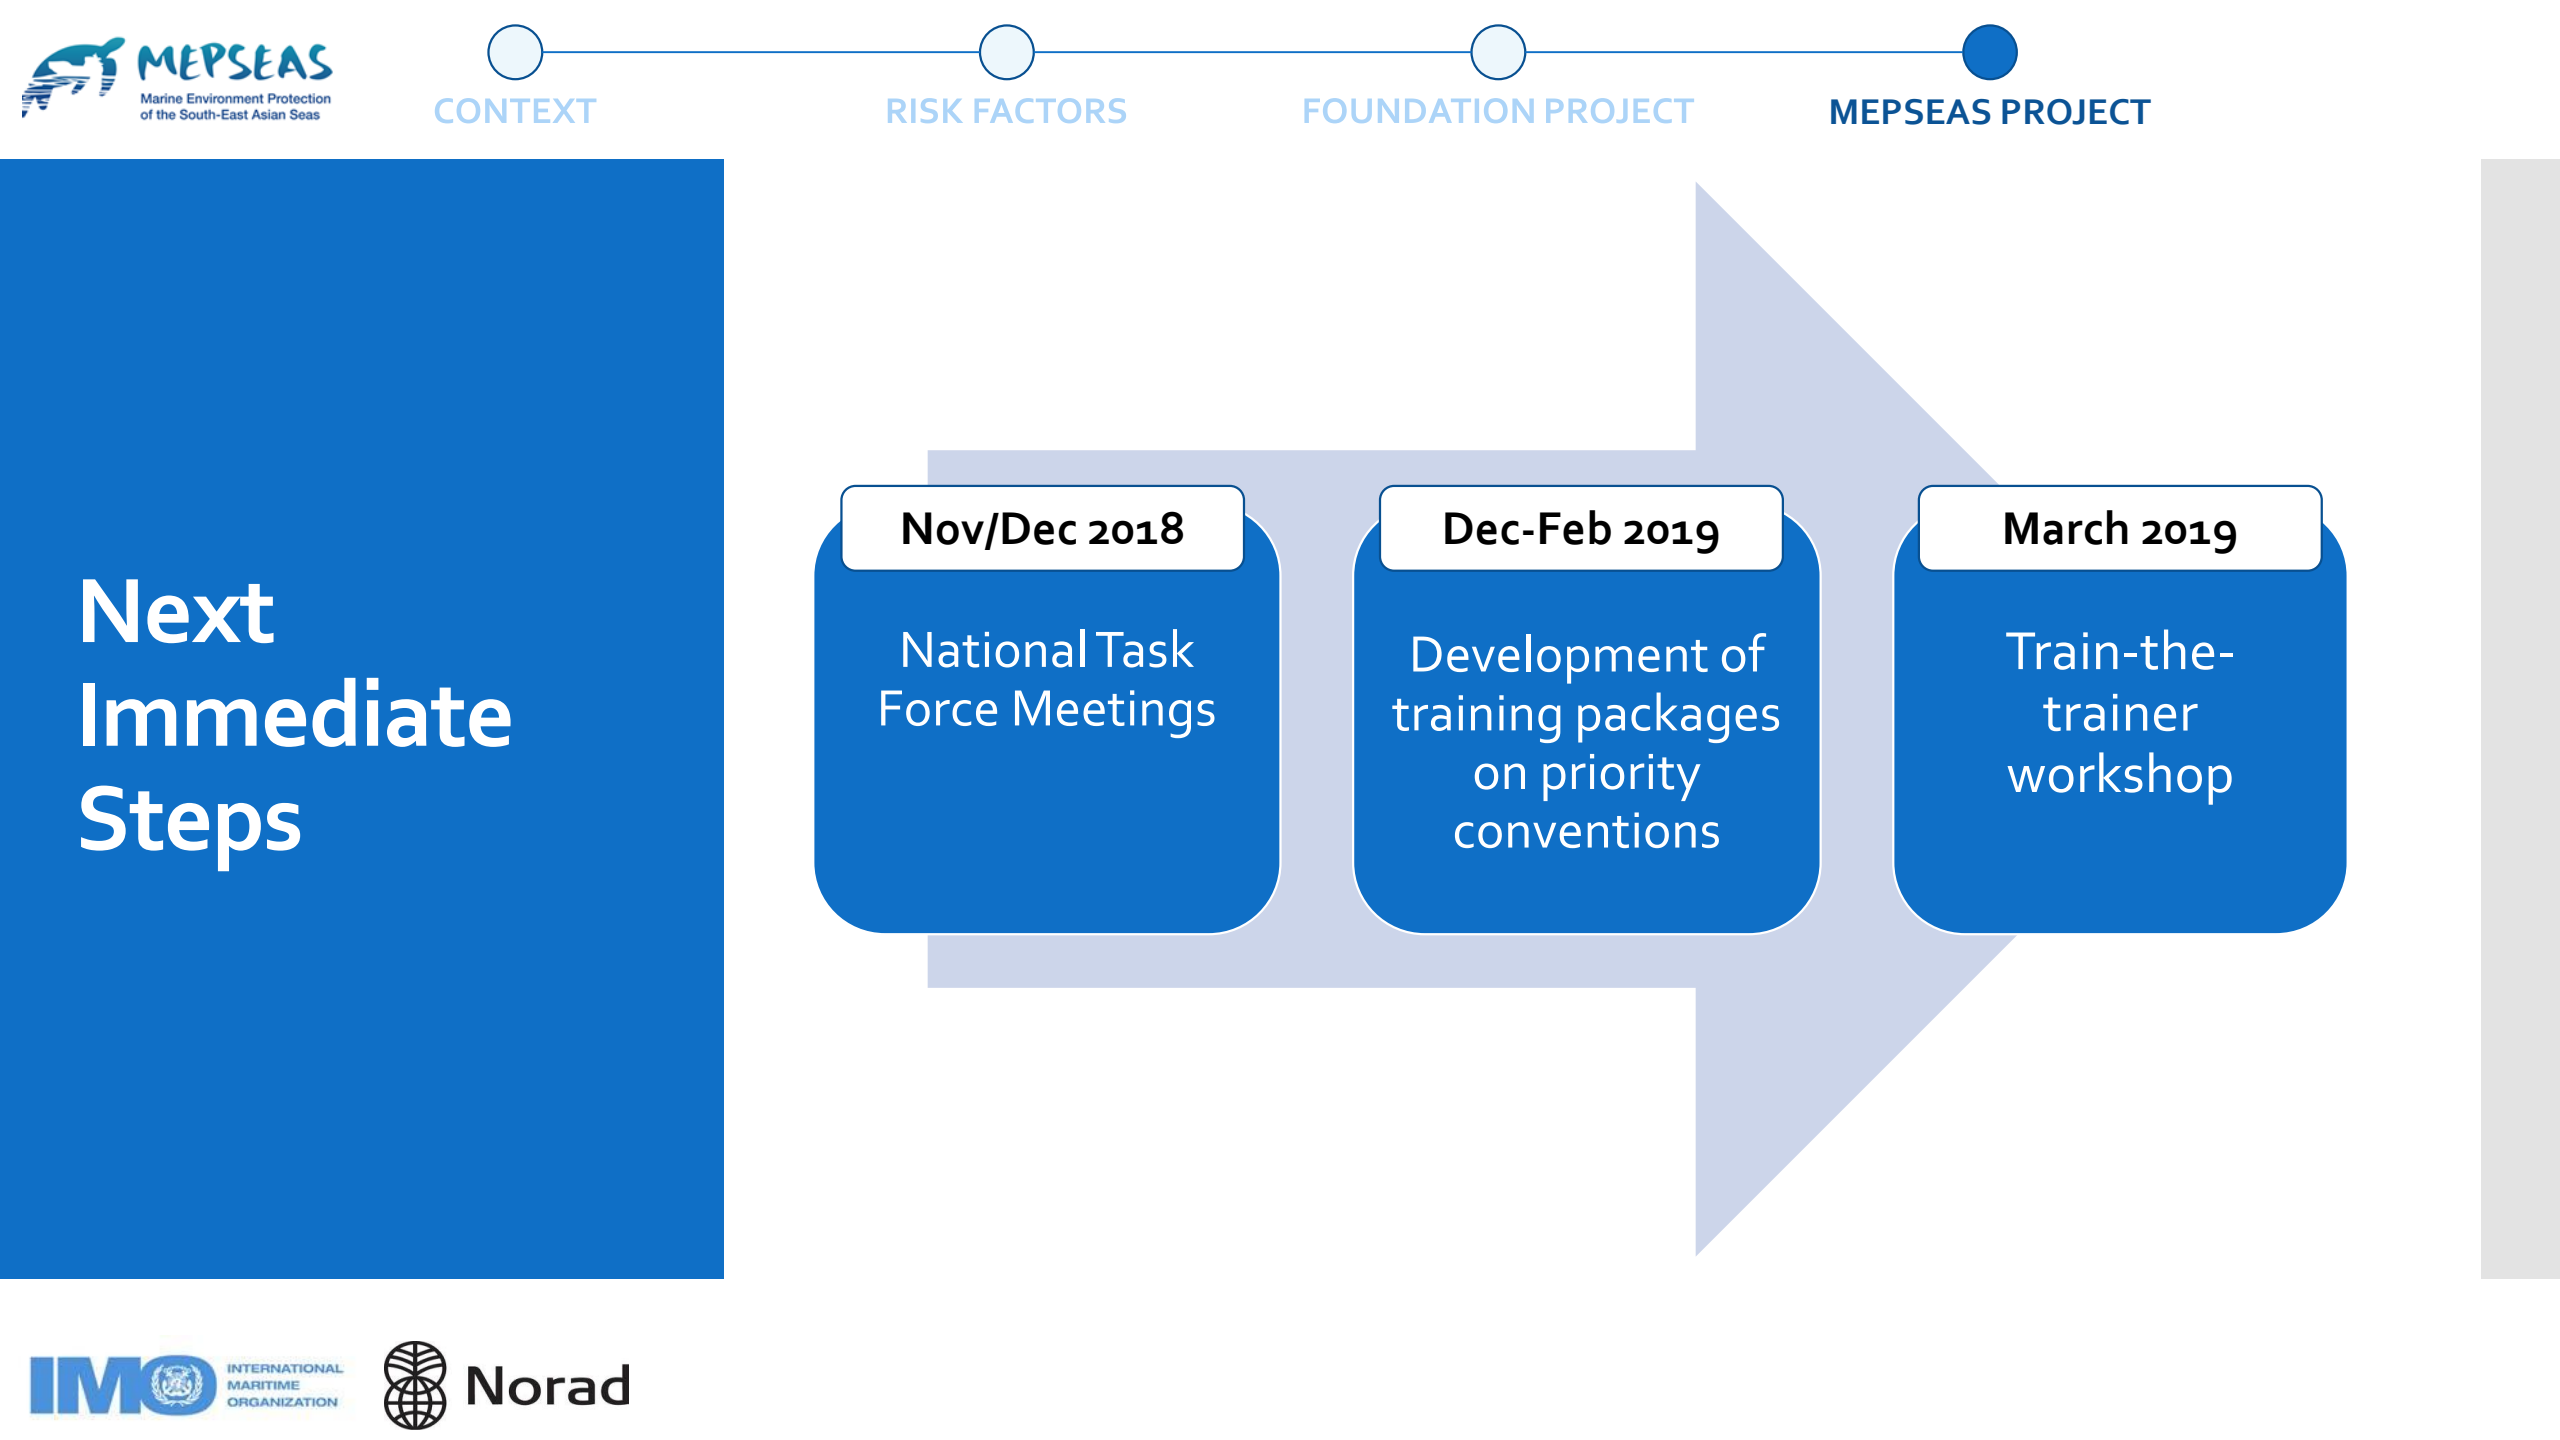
MEPSEAS
Marine Environment Protection of the South-East Asian Seas

CONTEXT
RISK FACTORS
FOUNDATION PROJECT
MEPSEAS PROJECT

Next Immediate Steps

Nov/Dec 2018
National Task Force Meetings

Dec-Feb 2019
Development of training packages on priority conventions

March 2019
Train-the-trainer workshop

IMO INTERNATIONAL MARITIME ORGANIZATION
Norad